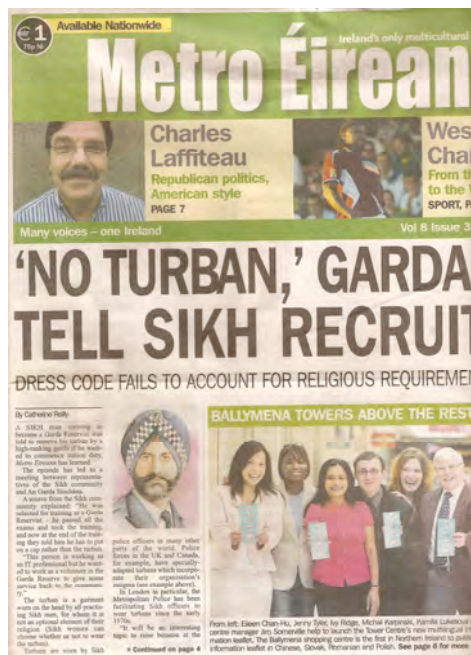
€1 75p N

Available Nationwide

Ireland's only multicultural

Metro Éirean

Charles Laffiteau

Republican politics, American style

PAGE 7

Wes Cha

From t to the

SPORT, P

Many voices – one Ireland

Vol 8 Issue 3

'NO TURBAN,' GARDA TELL SIKH RECRUIT

DRESS CODE FAILS TO ACCOUNT FOR RELIGIOUS REQUIREME

By Catherine Reilly

A SIKH man striving to become a Garda Reservist was told to remove his turban by a high-ranking garda if he wanted to commence tuition, Metro Éireann has learned.

The episode has led to a meeting between representatives of the Sikh community and An Garda Síochána.

A source from the Sikh community explained: "He was selected for training as a Garda Reservist – he passed all the exams and took the training, and now at the end of the training they told him he has to put on a cap rather than the turban.

"This person is working as an IT professional but he wanted to work as a volunteer in the Garda Reserve to give some service back to the community."

The turban is a garment worn on the head by all practising Sikh men, for whom it is not an optional element of their religion (Sikh women can choose whether or not to wear the turban).

Turbans are worn by Sikh

police officers in many other parts of the world. Police forces in the UK and Canada, for example, have specially-adapted turbans which incorporate their organisation's insignia (see example above).

In London in particular, the Metropolitan Police has been facilitating Sikh officers to wear turbans since the early 1970s.

"It will be an interesting topic to raise because at the

» Continued on page 4

BALLYMENA TOWERS ABOVE THE REST

From left: Eileen Chan-Hu, Jenny Tyler, Ivy Ridge, Michal Karpinski, Kamila Lukeczuk centre manager Jim Somerville help to launch the Tower Centre's new multilingual information leaflet. The Ballymena shopping centre is the first in Northern Ireland to publish information leaflet in Chinese, Slovak, Romanian and Polish. See page 6 for more